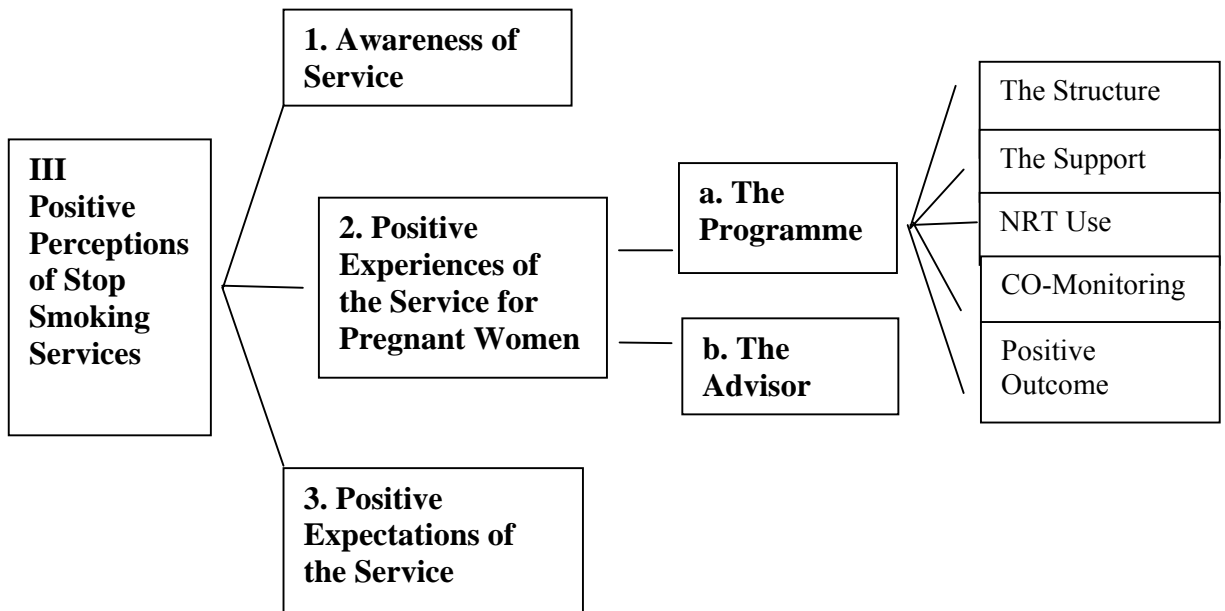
III Positive Perceptions of Stop Smoking Services

1. Awareness of Service

2. Positive Experiences of the Service for Pregnant Women

a. The Programme

The Structure

The Support

NRT Use

CO-Monitoring

Positive Outcome

b. The Advisor

3. Positive Expectations of the Service